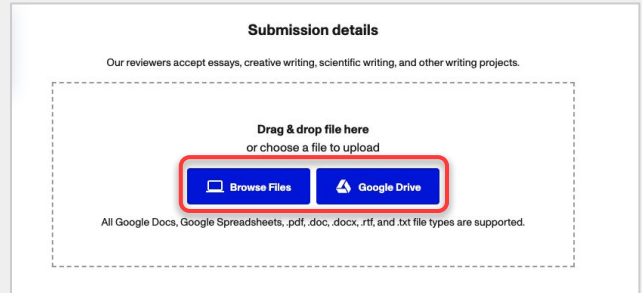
Submission details

Our reviewers accept essays, creative writing, scientific writing, and other writing projects.

Drag & drop file here
or choose a file to upload

Browse Files

Google Drive

All Google Docs, Google Spreadsheets, .pdf, .doc, .docx, .rtf, and .txt file types are supported.